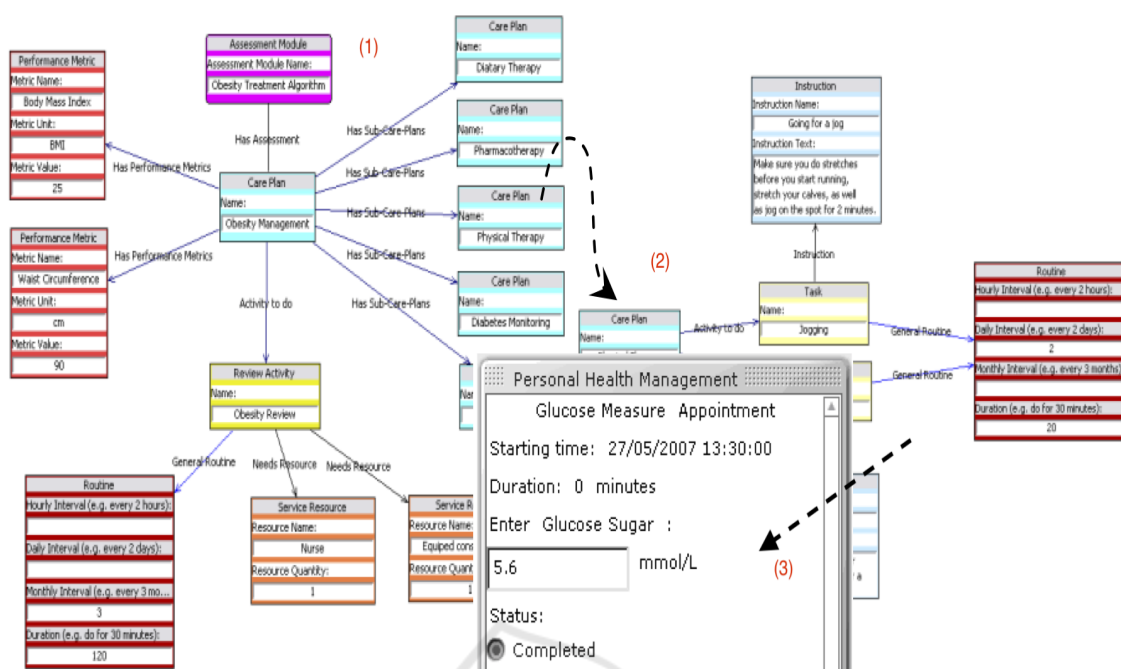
Performance Metric
Metric Name:
Body Mass Index
Metric Unit:
BMI
Metric Value:
25

Assessment Module
Assessment Module Name:
Obesity Treatment Algorithm

(1)

Care Plan
Name:
Diatary Therapy

Care Plan
Name:
Pharmacotherapy

Care Plan
Name:
Physical Therapy

Care Plan
Name:
Diabetes Monitoring

Has Assessment

Has Performance Metrics

Care Plan
Name:
Obesity Management

Has Sub-Care-Plans
Has Sub-Care-Plans
Has Sub-Care-Plans
Has Sub-Care-Plans

Performance Metric
Metric Name:
Waist Circumference
Metric Unit:
cm
Metric Value:
90

Has Performance Metrics

Activity to do

Instruction
Instruction Name:
Going for a jog
Instruction Text:
Make sure you do stretches before you start running, stretch your calves, as well as jog on the spot for 2 minutes.

Instruction

(2)

Care Plan
Name:

Activity to do

Task
Name:
Jogging

General Routine
General Routine

Routine
Hourly Interval (e.g. every 2 hours):
Daily Interval (e.g. every 2 days):
2
Monthly Interval (e.g. every 3 months):
Duration (e.g. do for 30 minutes):
20

Review Activity
Name:
Obesity Review

General Routine
Needs Resource
Needs Resource

Routine
Hourly Interval (e.g. every 2 hours):
Daily Interval (e.g. every 2 days):
Monthly Interval (e.g. every 3 mo...
3
Duration (e.g. do for 30 minutes):
120

Service Resource
Resource Name:
Nurse
Resource Quantity:
1

Service R
Resource Nam
Equiped cons
Resource Quant
1

Personal Health Management
Glucose Measure Appointment
Starting time: 27/05/2007 13:30:00
Duration: 0 minutes
Enter Glucose Sugar :
5.6
mmol/L
Status:
Completed

(3)